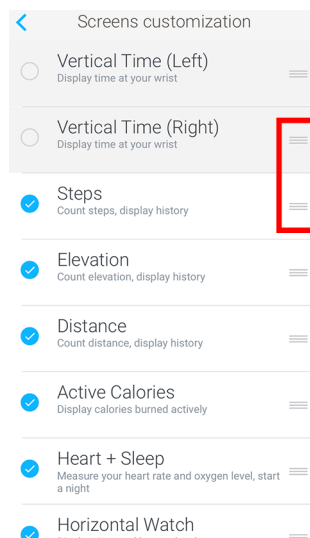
<

Screens customization

Vertical Time (Left)
Display time at your wrist

Vertical Time (Right)
Display time at your wrist

Steps
Count steps, display history

Elevation
Count elevation, display history

Distance
Count distance, display history

Active Calories
Display calories burned actively

Heart + Sleep
Measure your heart rate and oxygen level, start a night

Horizontal Watch
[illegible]